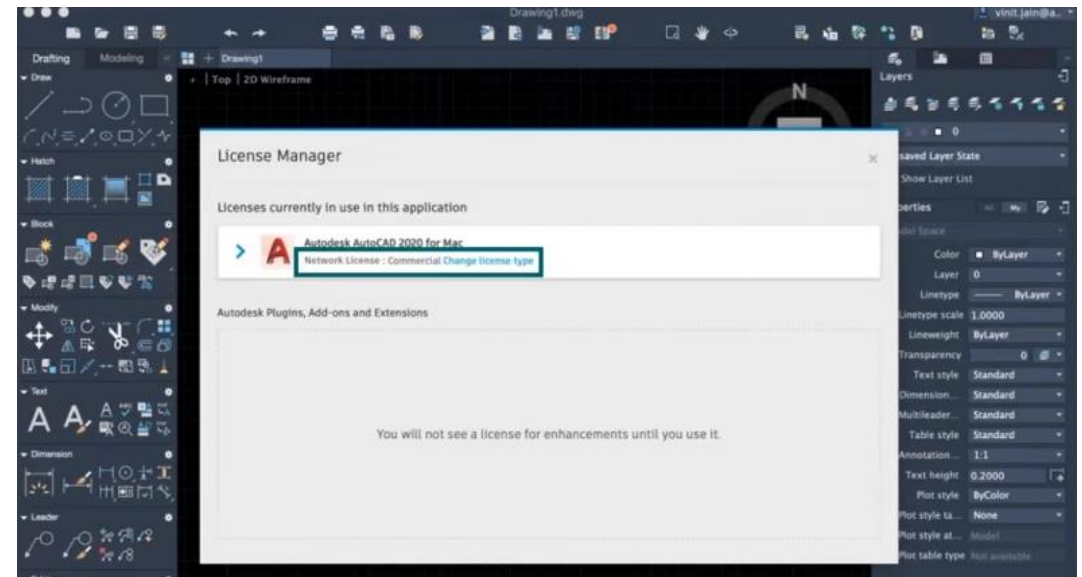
Drawing1.dwg
vinit.jain@a...
Drafting Modeling
Drawing1
Draw
- | Top | 2D Wireframe
N
Hatch
Block
Modify
Text
Dimension
Leader
Layers
0
saved Layer State
Show Layer List
perties
del Space
License Manager
Licenses currently in use in this application
Autodesk AutoCAD 2020 for Mac
Network License : Commercial Change license type
Autodesk Plugins, Add-ons and Extensions
You will not see a license for enhancements until you use it.

| Color | ByLayer |
|---|---|
| Layer | 0 |
| Linetype | ByLayer |
| Linetype scale | 1.0000 |
| Lineweight | ByLayer |
| Transparency | 0 |
| Text style | Standard |
| Dimension... | Standard |
| Multileader... | Standard |
| Table style | Standard |
| Annotation... | 1:1 |
| Text height | 0.2000 |
| Plot style | ByColor |
| Plot style ta... | None |
| Plot style at... | Model |
| Plot table type | Not available |